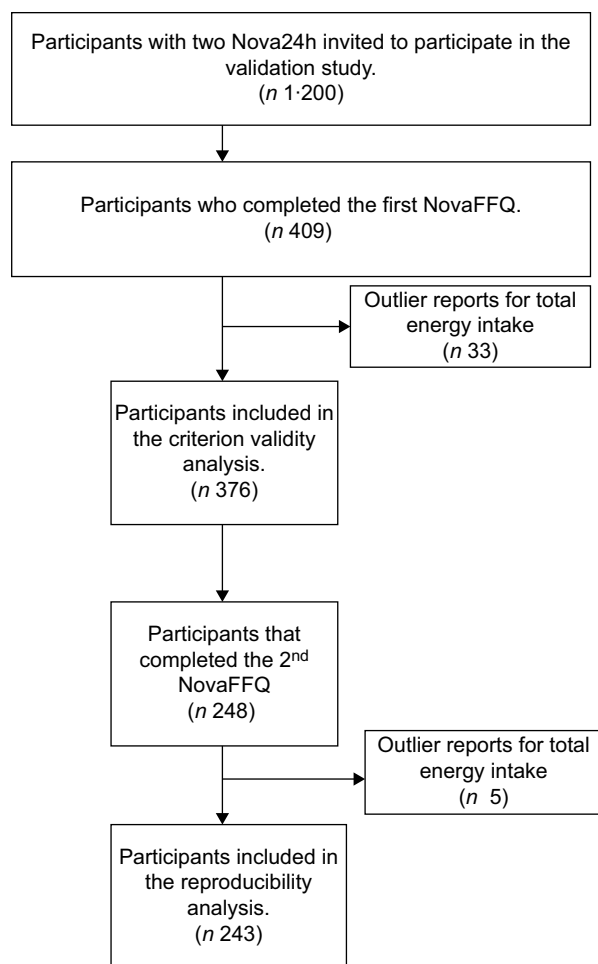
Participants with two Nova24h invited to participate in the validation study.
(*n* 1·200)

Participants who completed the first NovaFFQ.
(*n* 409)

Outlier reports for total energy intake
(*n* 33)

Participants included in the criterion validity analysis.
(*n* 376)

Participants that completed the 2$^{nd}$ NovaFFQ
(*n* 248)

Outlier reports for total energy intake
(*n* 5)

Participants included in the reproducibility analysis.
(*n* 243)